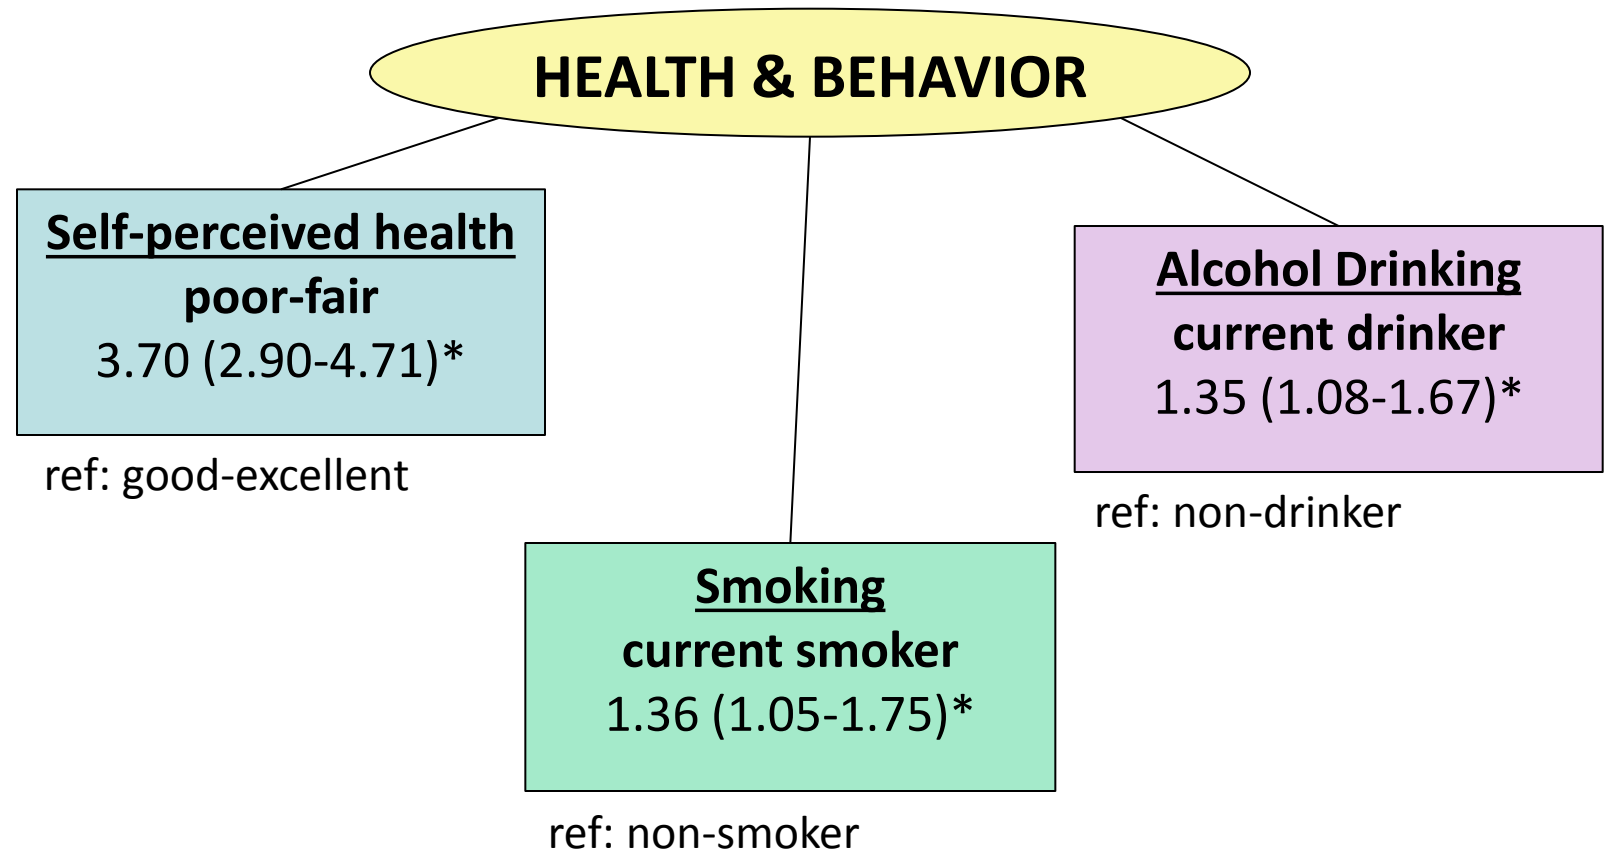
HEALTH & BEHAVIOR

Self-perceived health
poor-fair
3.70 (2.90-4.71)*

ref: good-excellent

Alcohol Drinking
current drinker
1.35 (1.08-1.67)*

ref: non-drinker

Smoking
current smoker
1.36 (1.05-1.75)*

ref: non-smoker